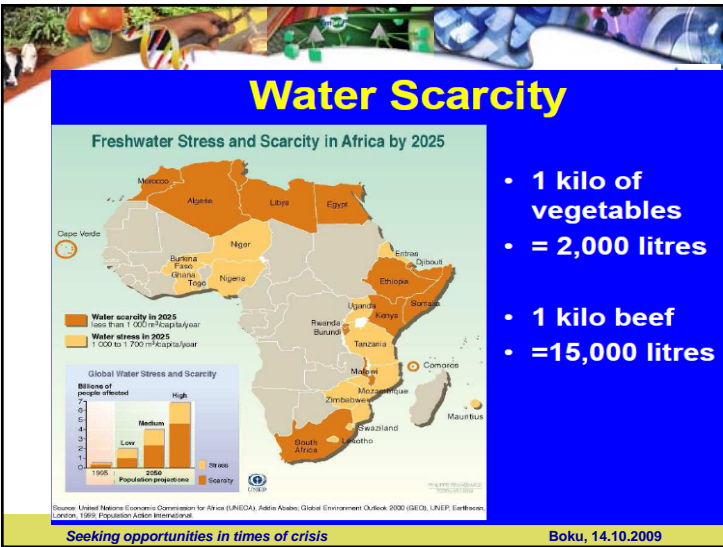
Water Scarcity

Freshwater Stress and Scarcity in Africa by 2025

Morocco
Algeria
Libya
Egypt
Cape Verde
Niger
Burkina Faso
Ghana
Togo
Nigeria
Eritrea
Djibouti
Ethiopia
Somalia
Uganda
Kenya
Rwanda
Burundi
Tanzania
Malawi
Comoros
Mozambique
Zimbabwe
Mauritius
Swaziland
Lesotho
South Africa

Water scarcity in 2025
less than 1 000 m³/capita/year
Water stress in 2025
1 000 to 1 700 m³/capita/year

Global Water Stress and Scarcity
Billions of people affected
7
6
5
4
3
2
1
0
1995
Low
Medium
High
2050
Population projections
Stress
Scarcity

Source: United Nations Economic Commission for Africa (UNECA), Addis Ababa; Global Environment Outlook 2000 (GEO), UNEP, Earthscan, London, 1999; Population Action International.

• 1 kilo of vegetables
• = 2,000 litres

• 1 kilo beef
• =15,000 litres

Seeking opportunities in times of crisis
Boku, 14.10.2009